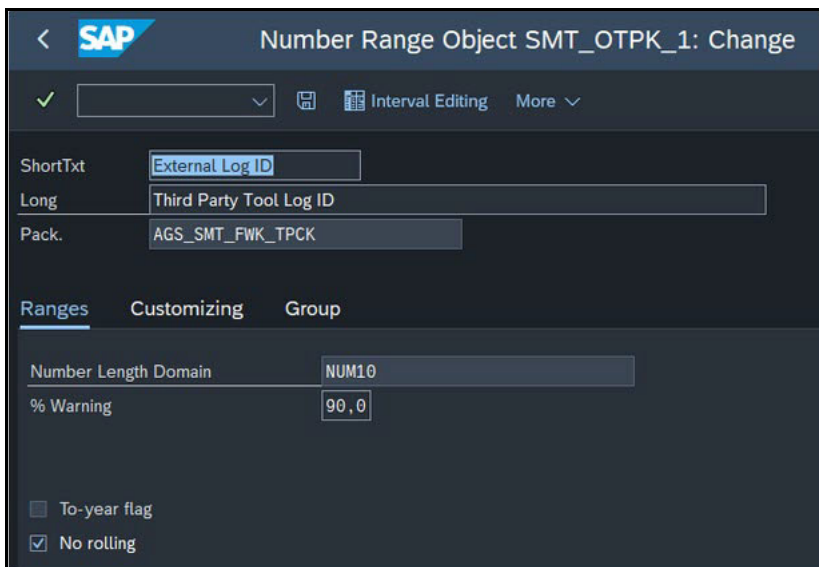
< SAP Number Range Object SMT_OTPK_1: Change

✓ Interval Editing More

ShortTxt External Log ID
Long Third Party Tool Log ID
Pack. AGS_SMT_FWK_TPCK

Ranges Customizing Group

Number Length Domain NUM10
% Warning 90,0

To-year flag
No rolling